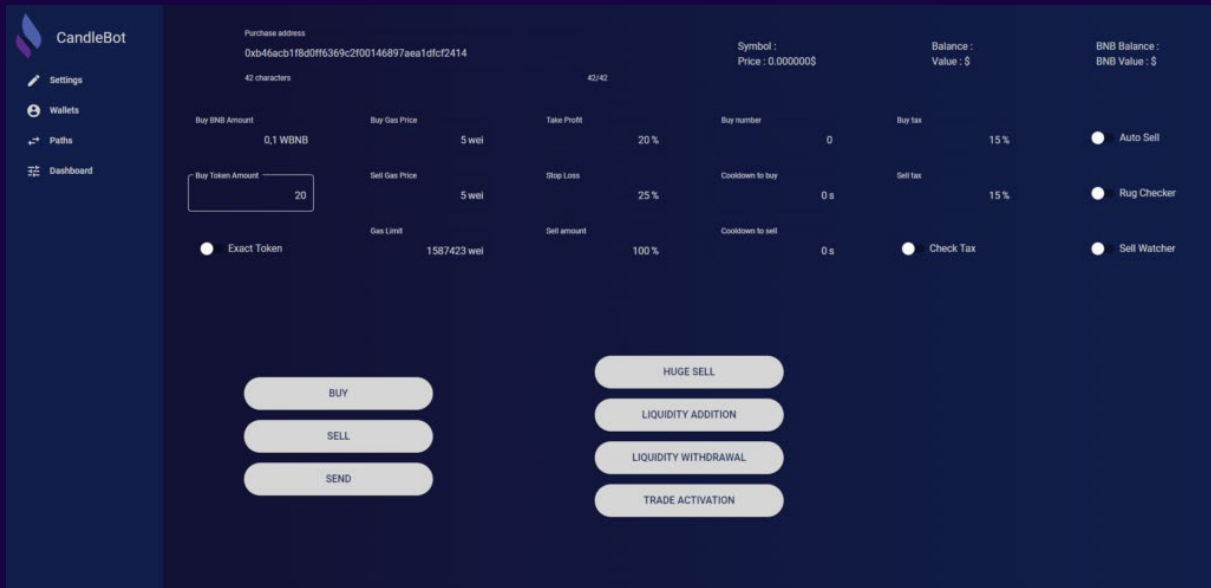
CandleBot

Settings

Wallets

Paths

Dashboard

Purchase address
0xb46acb1f8d0ff6369c2f00146897aea1dfcf2414
42 characters
42/42

Symbol :
Price : 0.000000$

Balance :
Value : $

BNB Balance :
BNB Value : $

Buy BNB Amount
0,1 WBNB

Buy Gas Price
5 wei

Take Profit
20 %

Buy number
0

Buy tax
15 %

Auto Sell

Buy Token Amount
20

Sell Gas Price
5 wei

Stop Loss
25 %

Cooldown to buy
0 s

Sell tax
15 %

Rug Checker

Exact Token

Gas Limit
1587423 wei

Sell amount
100 %

Cooldown to sell
0 s

Check Tax

Sell Watcher

BUY

SELL

SEND

HUGE SELL

LIQUIDITY ADDITION

LIQUIDITY WITHDRAWAL

TRADE ACTIVATION